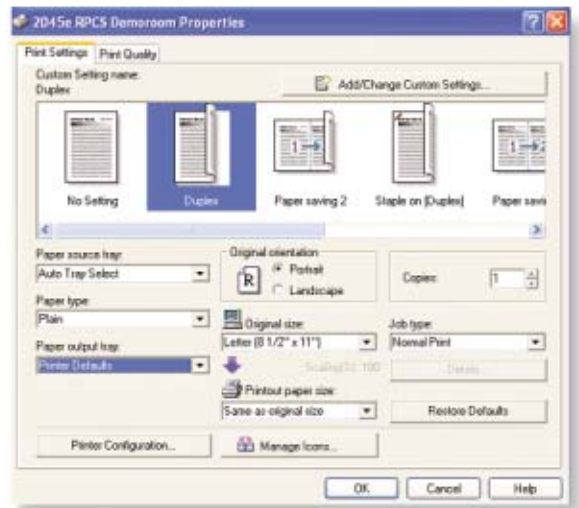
2045e RPCS Demoroom Properties

Print Settings | Print Quality

Custom Setting name:
Duplex

Add/Change Custom Settings...

No Setting
Duplex
Paper saving 2
Staple on [Duplex]
Paper savi

1
1 2

Paper source tray:
Auto Tray Select

Paper type:
Plain

Paper output tray:
Printer Defaults

Original orientation
R
Portrait
Landscape

Copies: 1

Original size:
Letter (8 1/2" x 11")

Job type:
Normal Print

Scaling(%): 100

Details...

Printout paper size:
Same as original size

Restore Defaults

Printer Configuration...

Manage Icons...

OK
Cancel
Help